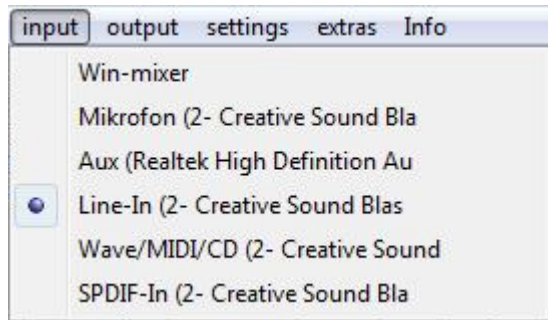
input output settings extras Info

Win-mixer
Mikrofon (2- Creative Sound Bla
Aux (Realtek High Definition Au
Line-In (2- Creative Sound Blas
Wave/MIDI/CD (2- Creative Sound
SPDIF-In (2- Creative Sound Bla